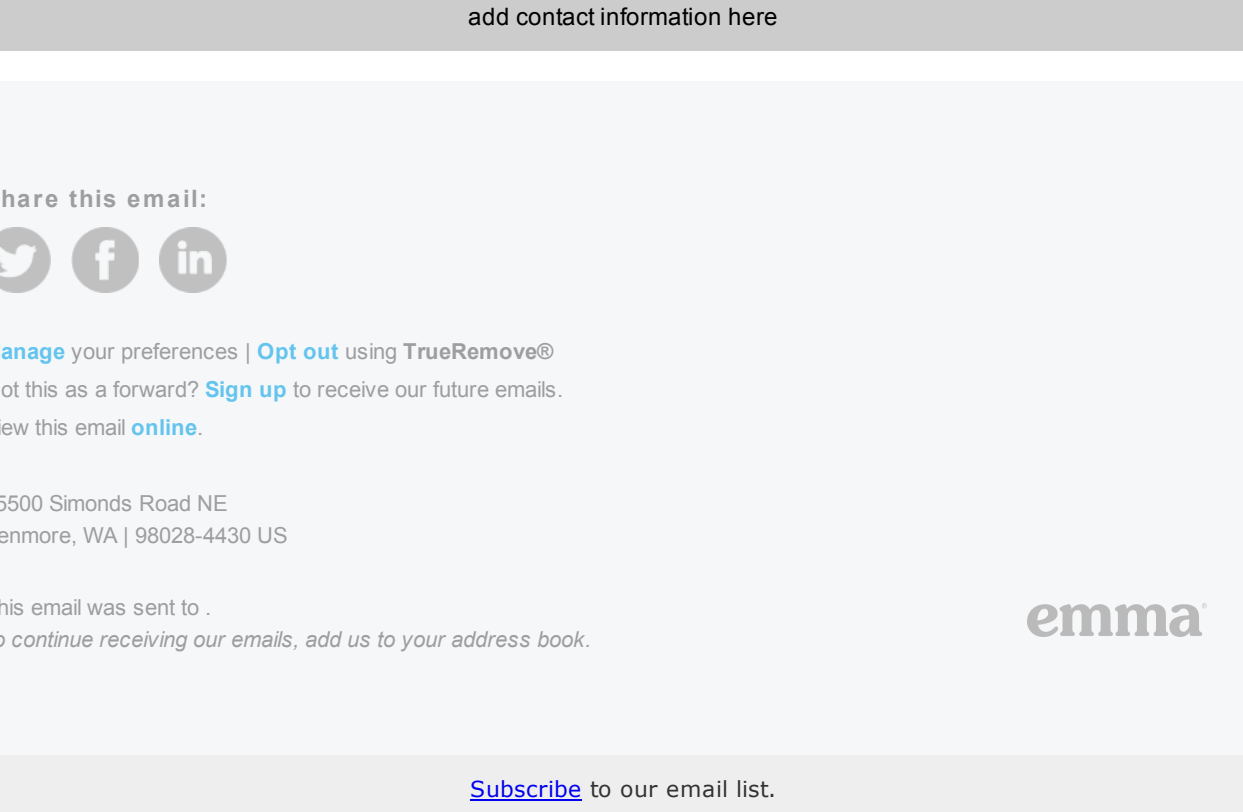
add contact information here

hare this email:

anage your preferences | Opt out using TrueRemove®
ot this as a forward? Sign up to receive our future emails.
iew this email online.

5500 Simonds Road NE
enmore, WA | 98028-4430 US

his email was sent to .
o continue receiving our emails, add us to your address book.

emma

Subscribe to our email list.